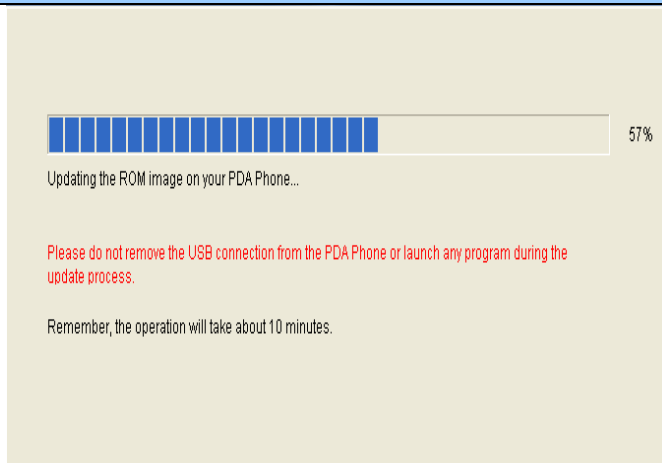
57%

Updating the ROM image on your PDA Phone...

Please do not remove the USB connection from the PDA Phone or launch any program during the update process.

Remember, the operation will take about 10 minutes.